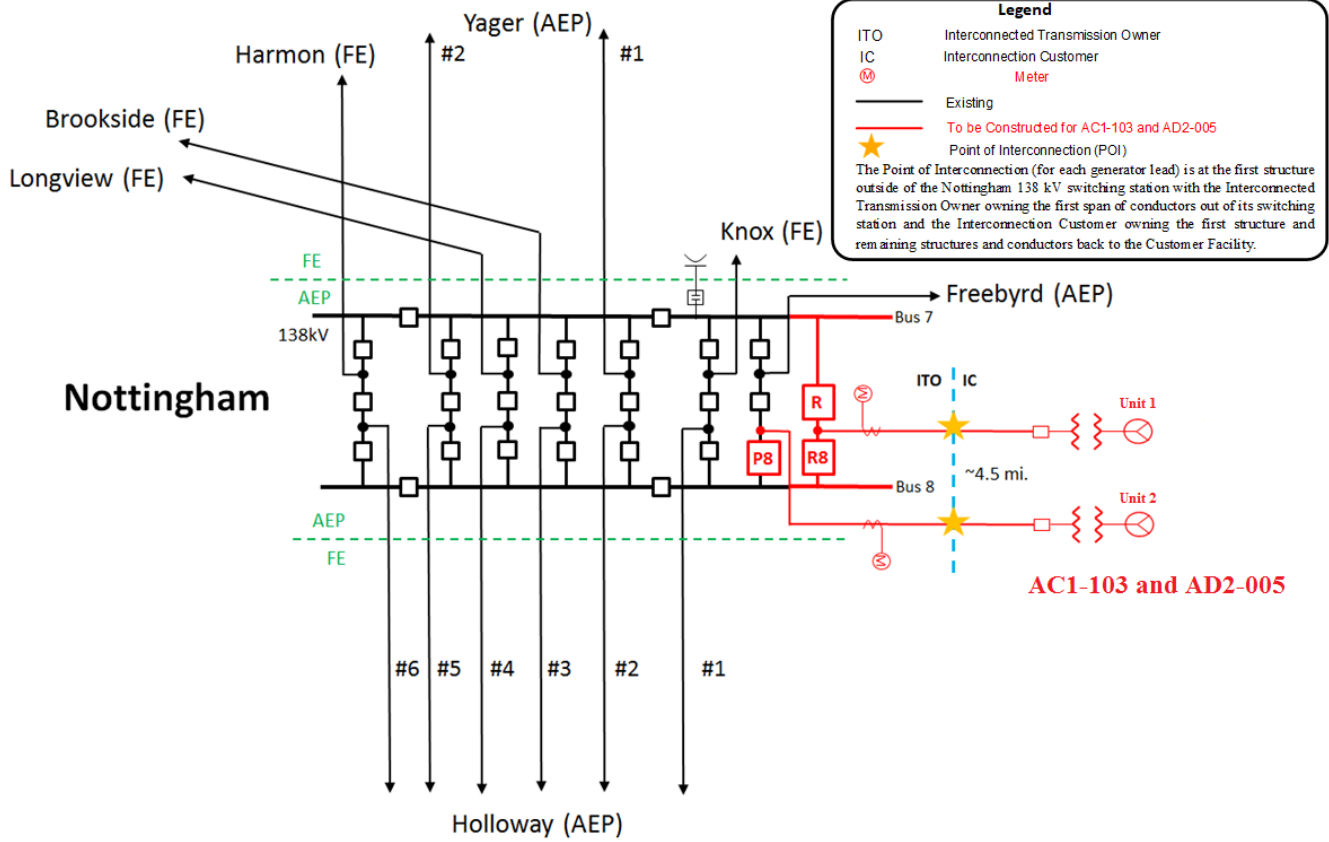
Legend

ITO Interconnected Transmission Owner
IC Interconnection Customer
M Meter
Existing
To be Constructed for AC1-103 and AD2-005
Point of Interconnection (POI)

The Point of Interconnection (for each generator lead) is at the first structure outside of the Nottingham 138 kV switching station with the Interconnected Transmission Owner owning the first span of conductors out of its switching station and the Interconnection Customer owning the first structure and remaining structures and conductors back to the Customer Facility.

Yager (AEP)
Harmon (FE)
#2
#1
Brookside (FE)
Longview (FE)
Knox (FE)
FE
AEP
Freebyrd (AEP)
138kV
Bus 7
ITO
IC
Nottingham
R
M
Unit 1
P8
R8
~4.5 mi.
Bus 8
Unit 2
AEP
FE
M
AC1-103 and AD2-005
#6
#5
#4
#3
#2
#1
Holloway (AEP)